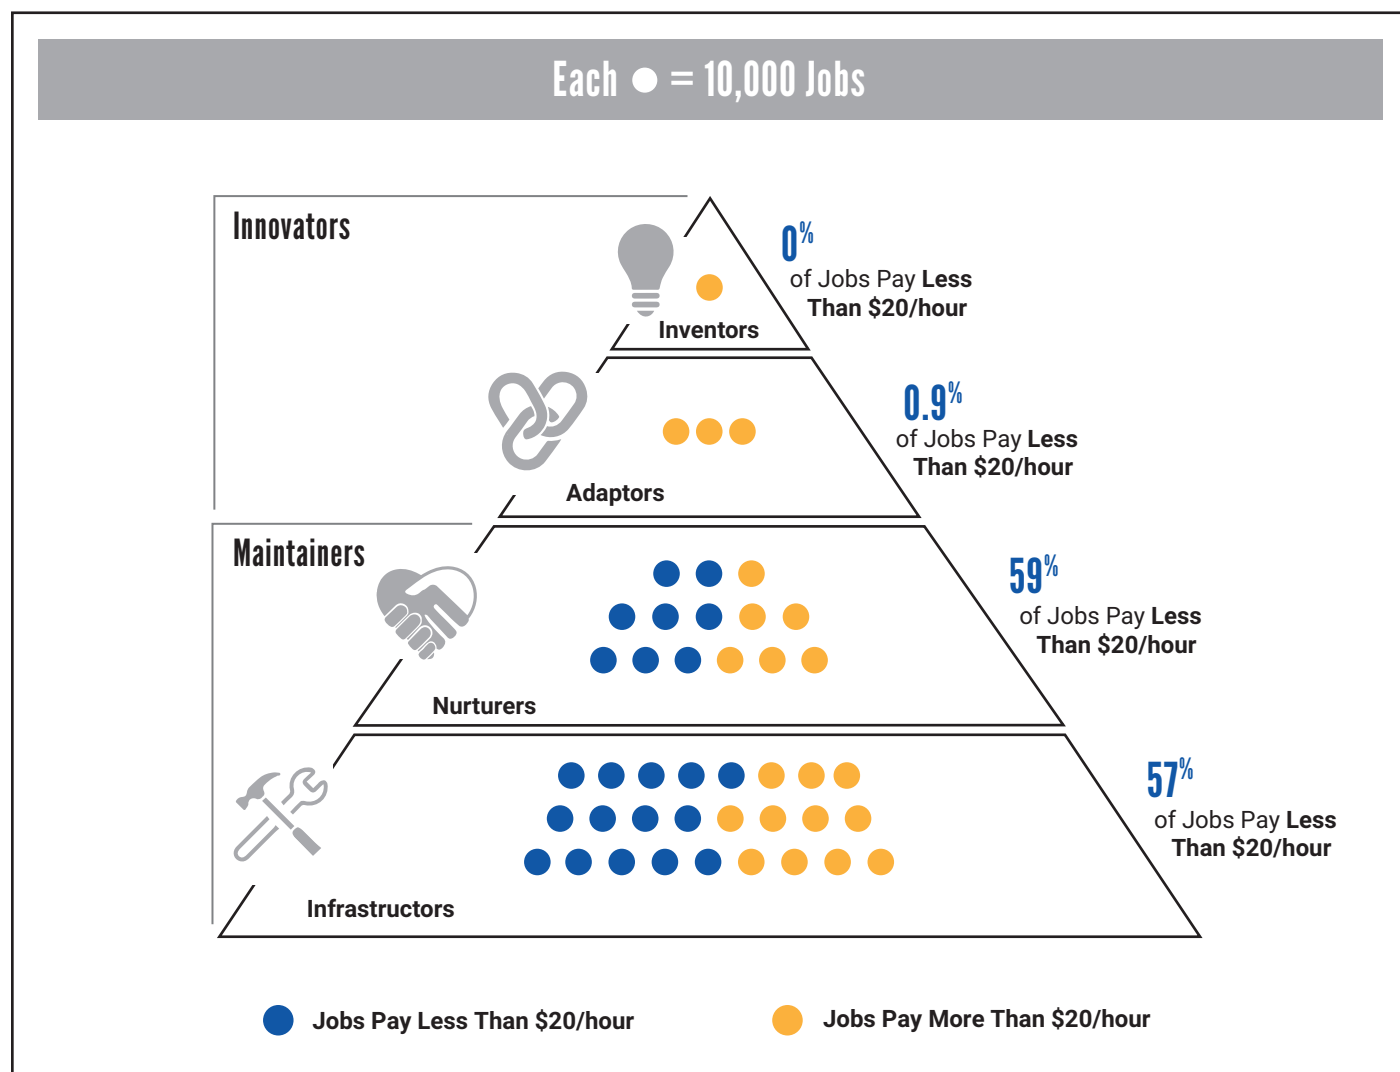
Each ● = 10,000 Jobs

Innovators

Inventors

0%
of Jobs Pay Less Than $20/hour

Adaptors

0.9%
of Jobs Pay Less Than $20/hour

Maintainers

Nurturers

59%
of Jobs Pay Less Than $20/hour

Infrastructors

57%
of Jobs Pay Less Than $20/hour

Jobs Pay Less Than $20/hour

Jobs Pay More Than $20/hour